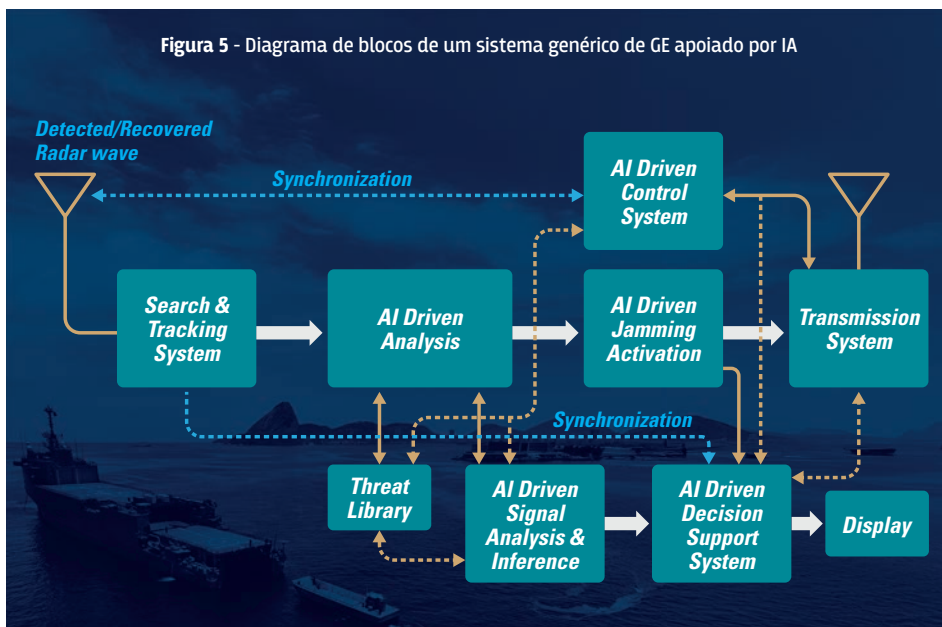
**Figura 5** - Diagrama de blocos de um sistema genérico de GE apoiado por IA

Detected/Recovered Radar wave

Synchronization

AI Driven Control System

Search & Tracking System

AI Driven Analysis

AI Driven Jamming Activation

Transmission System

Synchronization

Threat Library

AI Driven Signal Analysis & Inference

AI Driven Decision Support System

Display